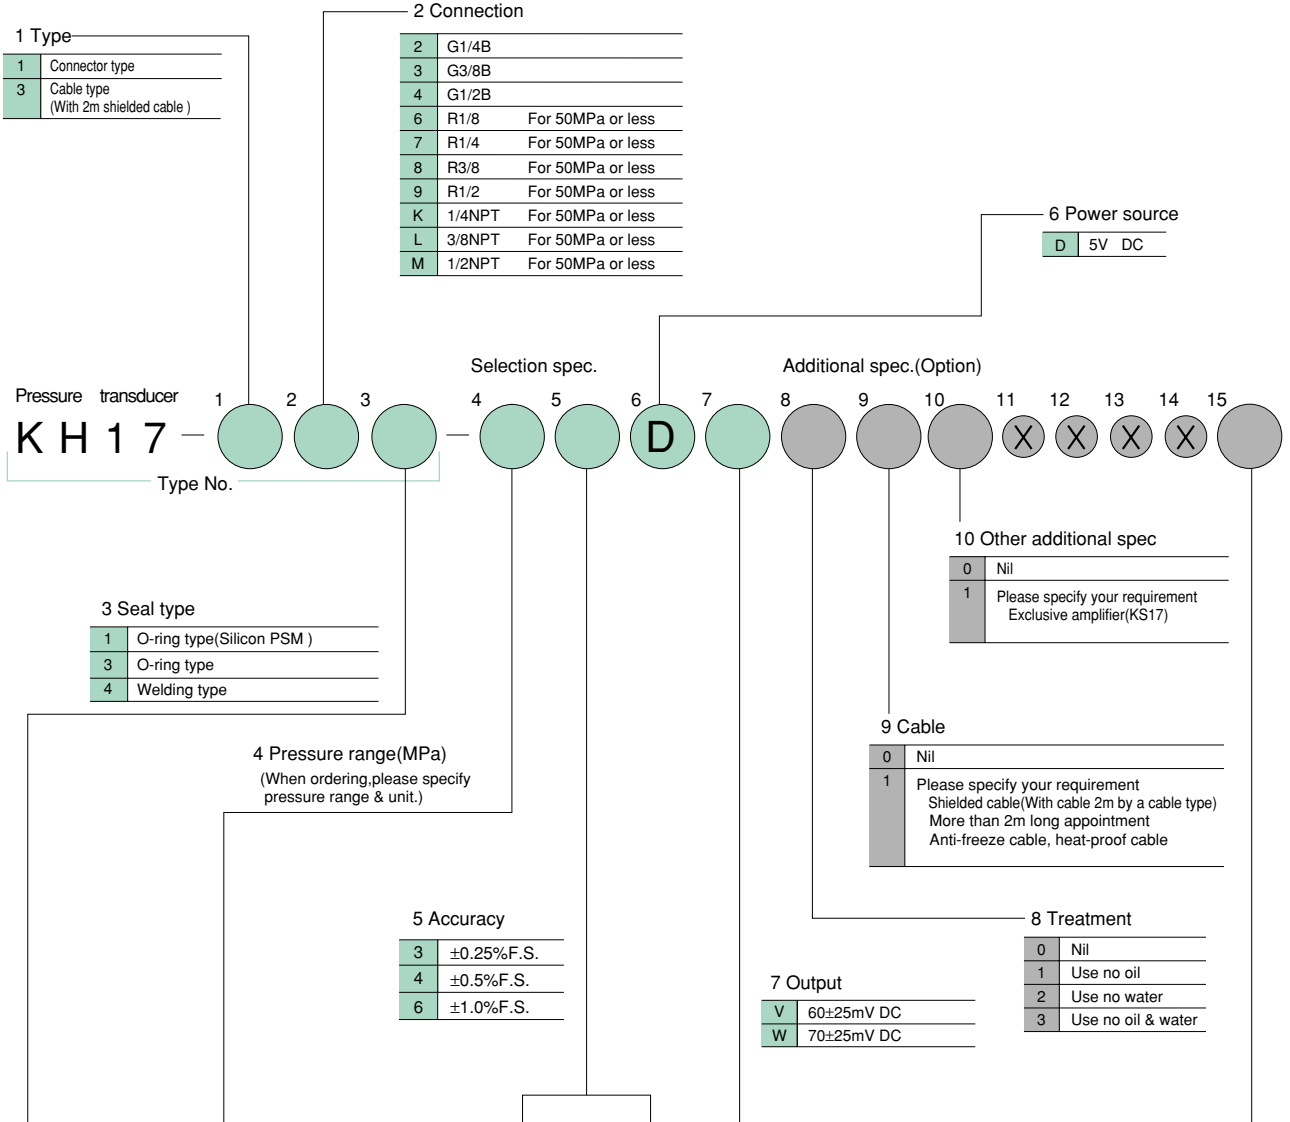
1 Type

| 1 | Connector type |
|---|---|
| 3 | Cable type (With 2m shielded cable ) |

2 Connection

| 2 | G1/4B | |
|---|---|---|
| 3 | G3/8B | |
| 4 | G1/2B | |
| 6 | R1/8 | For 50MPa or less |
| 7 | R1/4 | For 50MPa or less |
| 8 | R3/8 | For 50MPa or less |
| 9 | R1/2 | For 50MPa or less |
| K | 1/4NPT | For 50MPa or less |
| L | 3/8NPT | For 50MPa or less |
| M | 1/2NPT | For 50MPa or less |

6 Power source

| D | 5V DC |
|---|---|

Pressure transducer

Selection spec.

Additional spec.(Option)

1 2 3 4 5 6 7 8 9 10 11 12 13 14 15

K H 1 7 – – D X X X X

Type No.

10 Other additional spec

| 0 | Nil |
|---|---|
| 1 | Please specify your requirement Exclusive amplifier(KS17) |

3 Seal type

| 1 | O-ring type(Silicon PSM ) |
|---|---|
| 3 | O-ring type |
| 4 | Welding type |

9 Cable

| 0 | Nil |
|---|---|
| 1 | Please specify your requirement Shielded cable(With cable 2m by a cable type) More than 2m long appointment Anti-freeze cable, heat-proof cable |

4 Pressure range(MPa)
(When ordering,please specify pressure range & unit.)

5 Accuracy

| 3 | ±0.25%F.S. |
|---|---|
| 4 | ±0.5%F.S. |
| 6 | ±1.0%F.S. |

8 Treatment

| 0 | Nil |
|---|---|
| 1 | Use no oil |
| 2 | Use no water |
| 3 | Use no oil & water |

7 Output

| V | 60±25mV DC |
|---|---|
| W | 70±25mV DC |